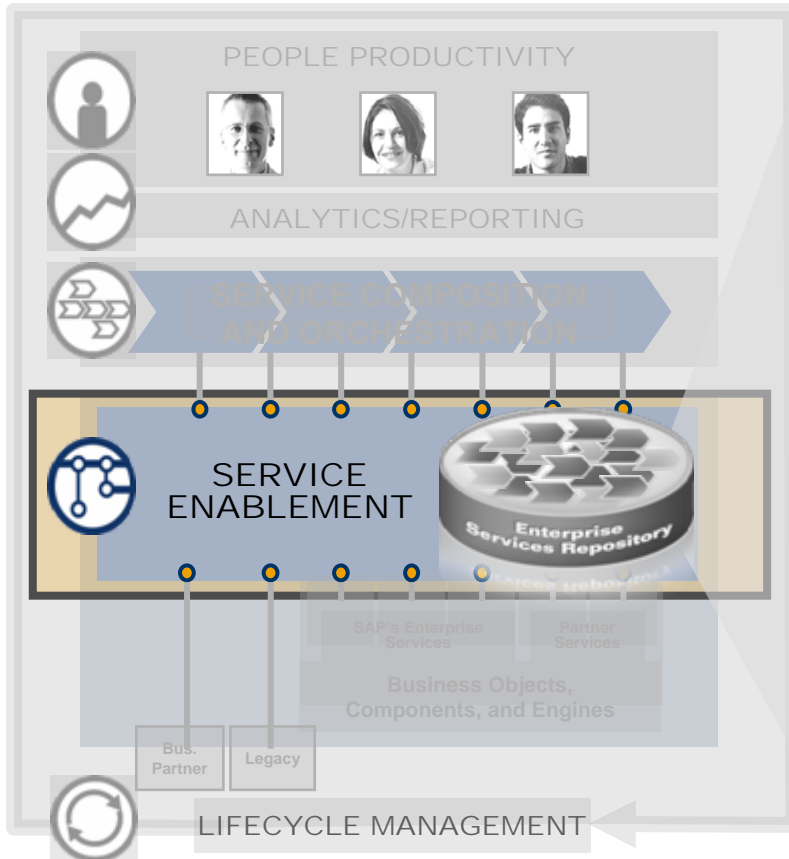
PEOPLE PRODUCTIVITY

ANALYTICS/REPORTING

SERVICE COMPOSITION AND ORCHESTRATION

SERVICE ENABLEMENT

Enterprise Services Repository

SAP's Enterprise Services

Partner Services

Business Objects, Components, and Engines

Bus. Partner

Legacy

LIFECYCLE MANAGEMENT